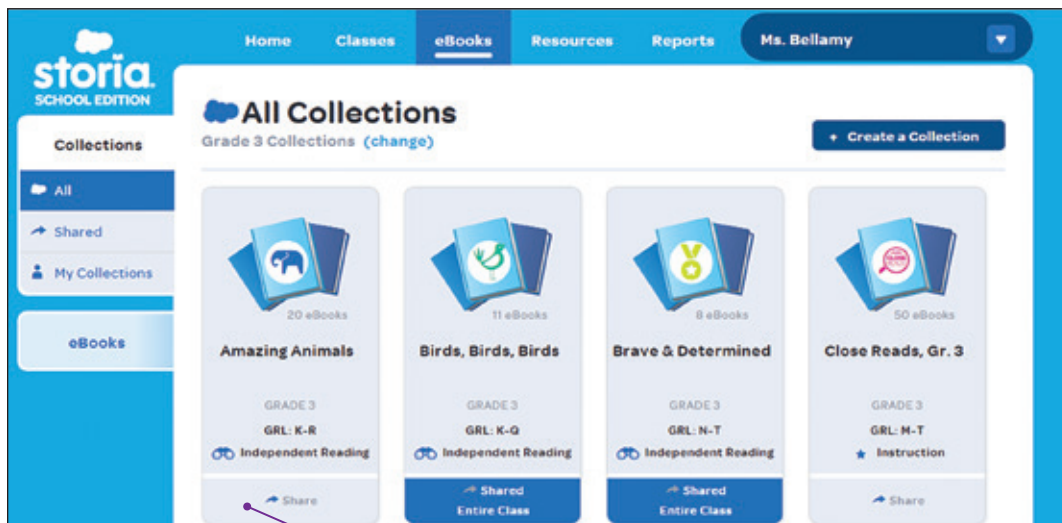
storia
SCHOOL EDITION

Home Classes eBooks Resources Reports Ms. Bellamy

Collections
All
Shared
My Collections

eBooks

All Collections
Grade 3 Collections (change)

+ Create a Collection

20 eBooks
Amazing Animals
GRADE 3
GRL: K-R
Independent Reading
Share

11 eBooks
Birds, Birds, Birds
GRADE 3
GRL: K-Q
Independent Reading
Shared
Entire Class

8 eBooks
Brave & Determined
GRADE 3
GRL: N-T
Independent Reading
Shared
Entire Class

50 eBooks
Close Reads, Gr. 3
GRADE 3
GRL: M-T
Instruction
Share